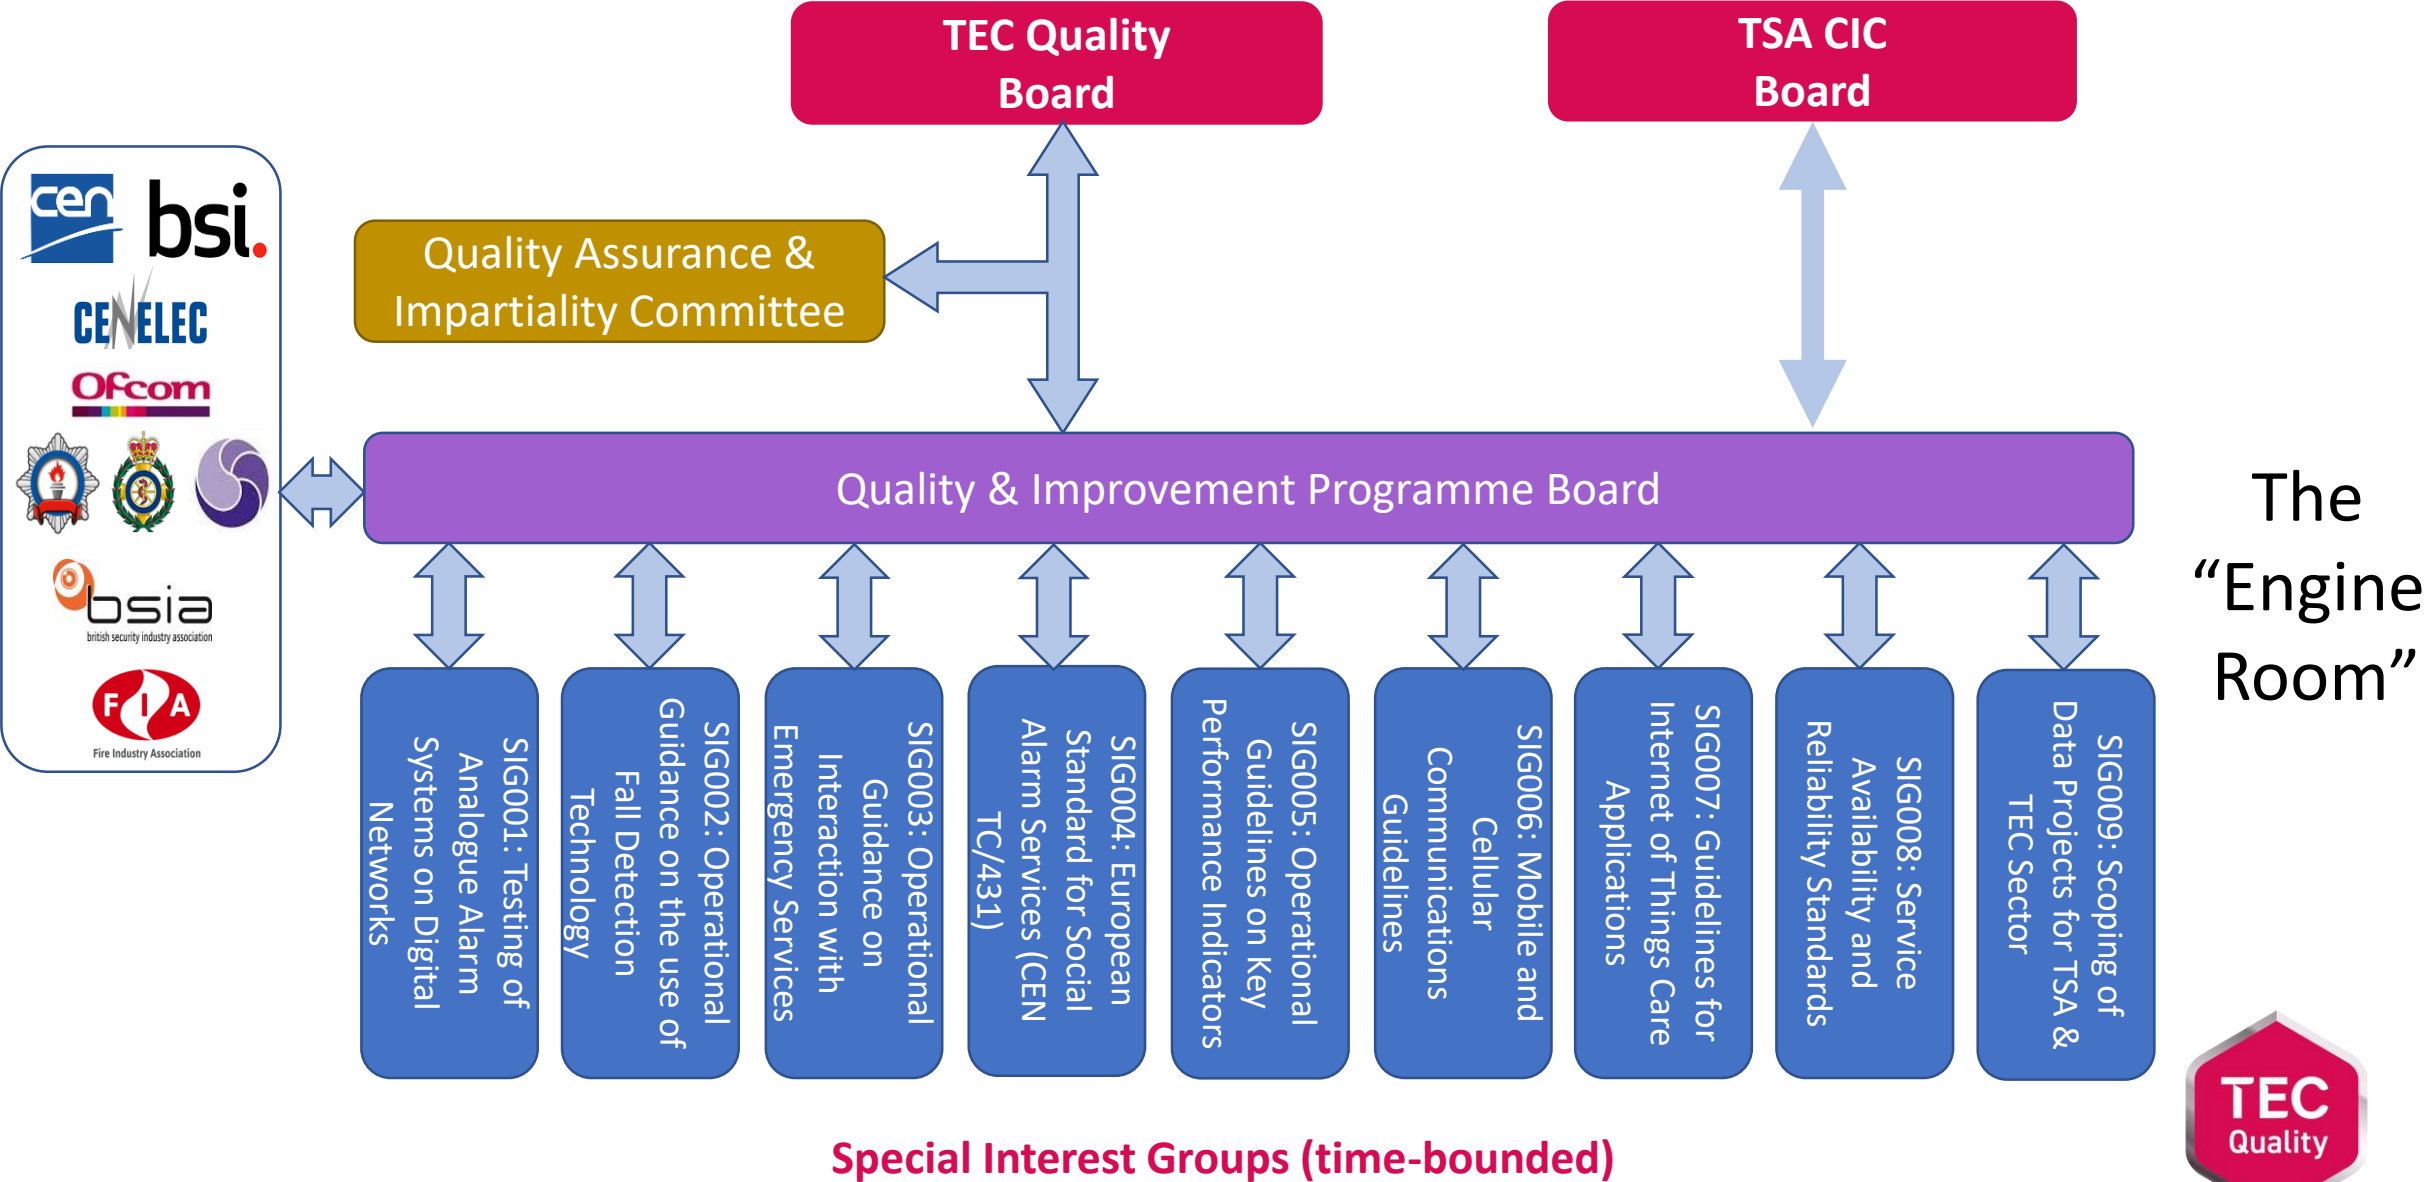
TEC Quality Board

TSA CIC Board

cen bsi.

CENELEC

Ofcom

bsia
british security industry association

FIA
Fire Industry Association

Quality Assurance & Impartiality Committee

Quality & Improvement Programme Board

The "Engine Room"

SIG001: Testing of Analogue Alarm Systems on Digital Networks

SIG002: Operational Guidance on the use of Fall Detection Technology

SIG003: Operational Guidance on Interaction with Emergency Services

SIG004: European Standard for Social Alarm Services (CEN TC/431)

SIG005: Operational Guidelines on Key Performance Indicators

SIG006: Mobile and Cellular Communications Guidelines

SIG007: Guidelines for Internet of Things Care Applications

SIG008: Service Availability and Reliability Standards

SIG009: Scoping of Data Projects for TSA & TEC Sector

Special Interest Groups (time-bounded)

TEC Quality